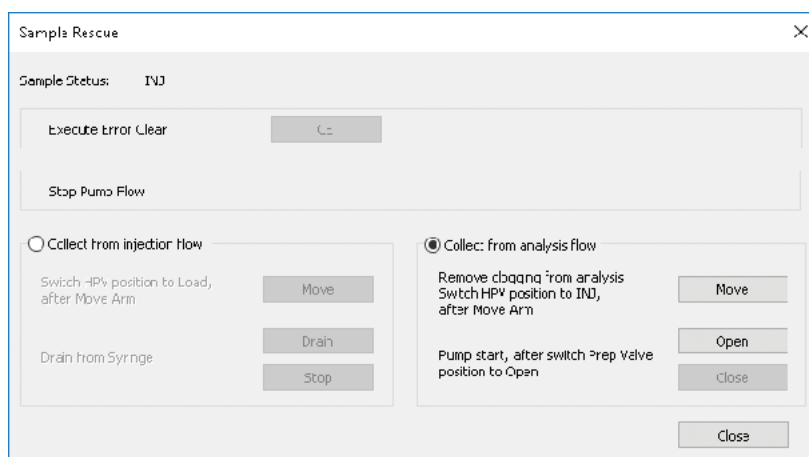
Sample Rescue

×

Sample Status: INJ

Execute Error Clear

OK

Stop Pump Flow

Collect from injection flow

Switch HPV position to Load, after Move Arm

Move

Drain from Syringe

Drain

Stop

Collect from analysis flow

Remove clogging from analysis Switch HPV position to INJ, after Move Arm

Move

Pump start, after switch Prep Valve position to Open

Open

Close

Close